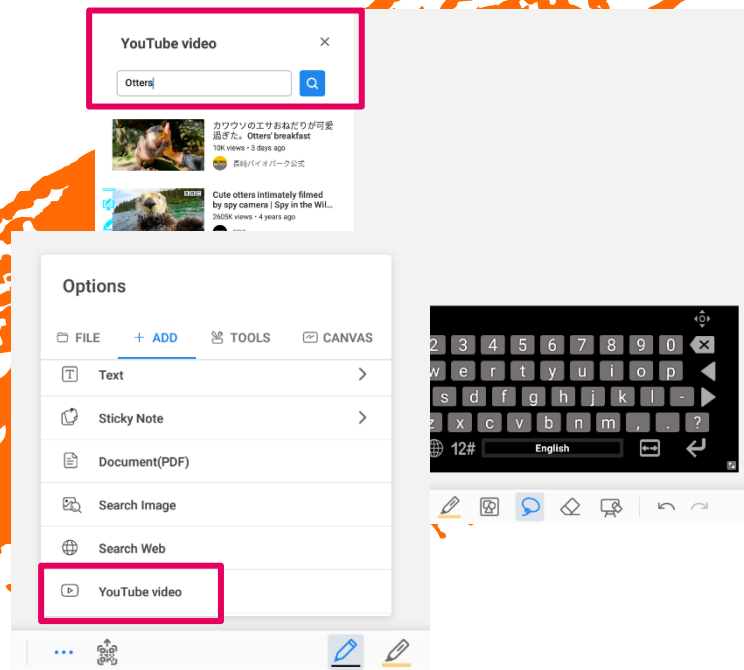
YouTube video

Otters

カワウソのエサおねだりが可愛過ぎた。Otters' breakfast
10K views • 3 days ago
長崎バイオパーク公式

Cute otters intimately filmed by spy camera | Spy in the Wil...
2605K views • 4 years ago

Options

FILE
+ ADD
TOOLS
CANVAS

Text
Sticky Note
Document(PDF)
Search Image
Search Web
YouTube video

2 3 4 5 6 7 8 9 0
w e r t y u i o p
s d f g h j k l -
z x c v b n m , . ?
12#
English